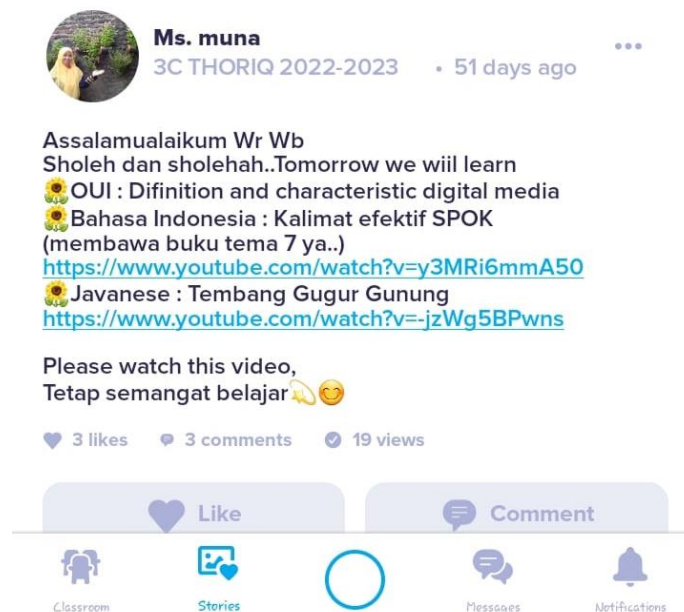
Ms. muna
3C THORIQ 2022-2023 • 51 days ago

Assalamualaikum Wr Wb
Sholeh dan sholehah..Tomorrow we wiil learn
🌻OUI : Difinition and characteristic digital media
🌻Bahasa Indonesia : Kalimat efektif SPOK (membawa buku tema 7 ya..)
https://www.youtube.com/watch?v=y3MRi6mmA50
🌻Javanese : Tembang Gugur Gunung
https://www.youtube.com/watch?v=-jzWg5BPwns

Please watch this video,
Tetap semangat belajar💫😊

3 likes 3 comments 19 views

Like
Comment

Classroom
Stories
Messages
Notifications